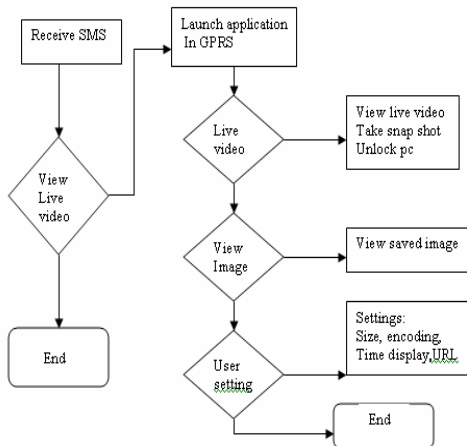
Receive SMS

View Live video

End

Launch application In GPRS

Live video

View live video
Take snap shot
Unlock pc

View Image

View saved image

User setting

Settings:
Size, encoding,
Time display,URL

End